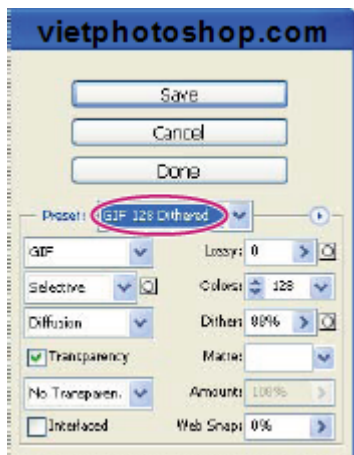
vietphotoshop.com

Save

Cancel

Done

Preset: GIF 128 Dithered

GIF

Lossy: 0

Selective

Colors: 128

Diffusion

Dither: 88%

Transparency

Matte:

No Transparen...

Amount: 100%

Interlaced

Web Snap: 0%